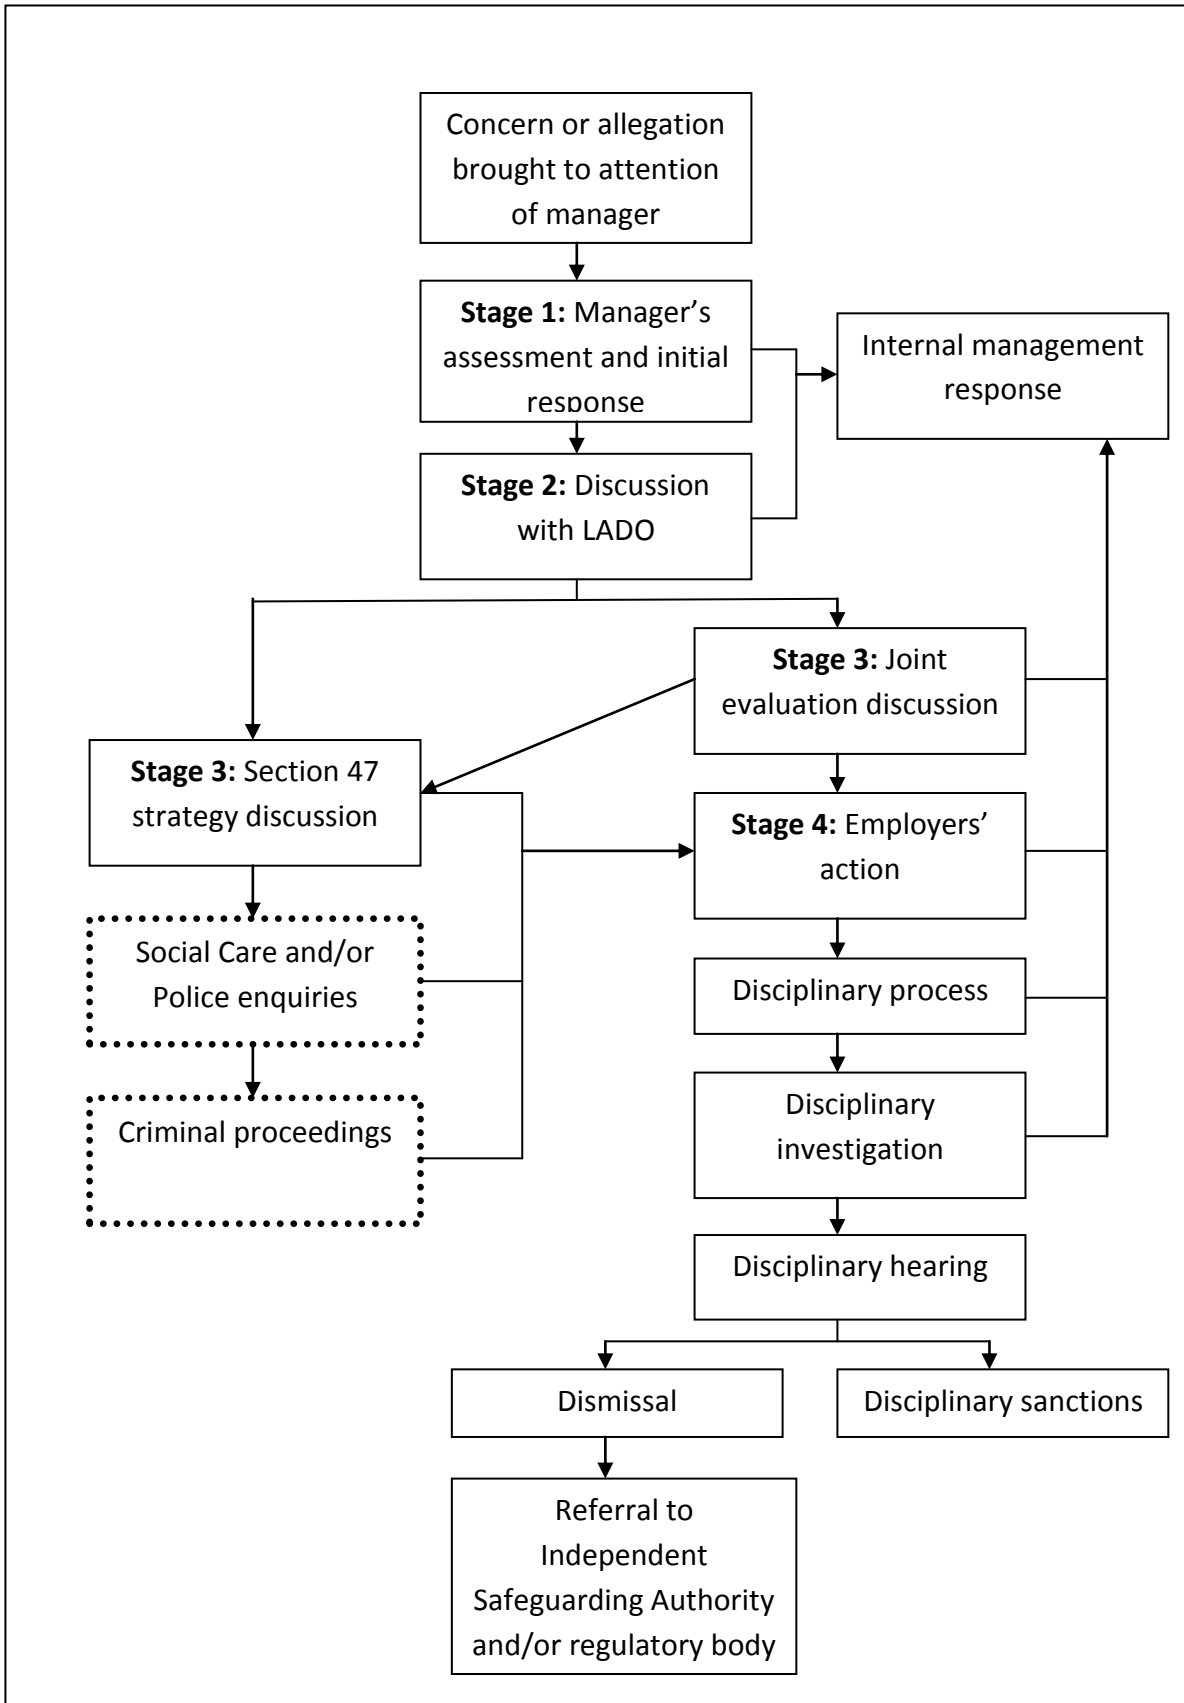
Concern or allegation brought to attention of manager

**Stage 1:** Manager's assessment and initial response

Internal management response

**Stage 2:** Discussion with LADO

**Stage 3:** Joint evaluation discussion

**Stage 3:** Section 47 strategy discussion

**Stage 4:** Employers' action

Social Care and/or Police enquiries

Disciplinary process

Criminal proceedings

Disciplinary investigation

Disciplinary hearing

Dismissal

Disciplinary sanctions

Referral to Independent Safeguarding Authority and/or regulatory body